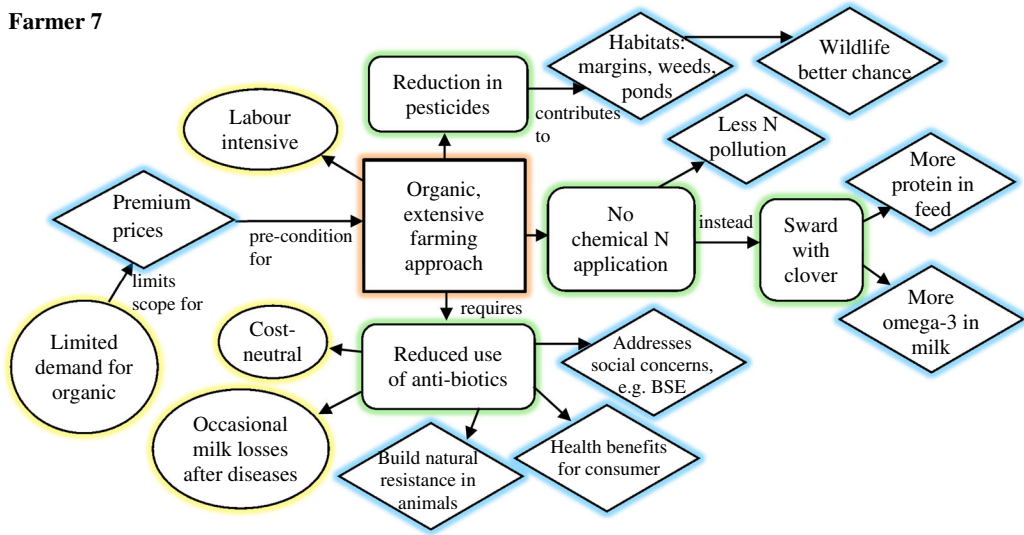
Farmer 7

Habitats: margins, weeds, ponds

Wildlife better chance

Reduction in pesticides

contributes to

Labour intensive

Less N pollution

More protein in feed

Premium prices

Organic, extensive farming approach

No chemical N application

instead

Sward with clover

pre-condition for

limits scope for

requires

More omega-3 in milk

Limited demand for organic

Cost-neutral

Reduced use of anti-biotics

Addresses social concerns, e.g. BSE

Occasional milk losses after diseases

Health benefits for consumer

Build natural resistance in animals